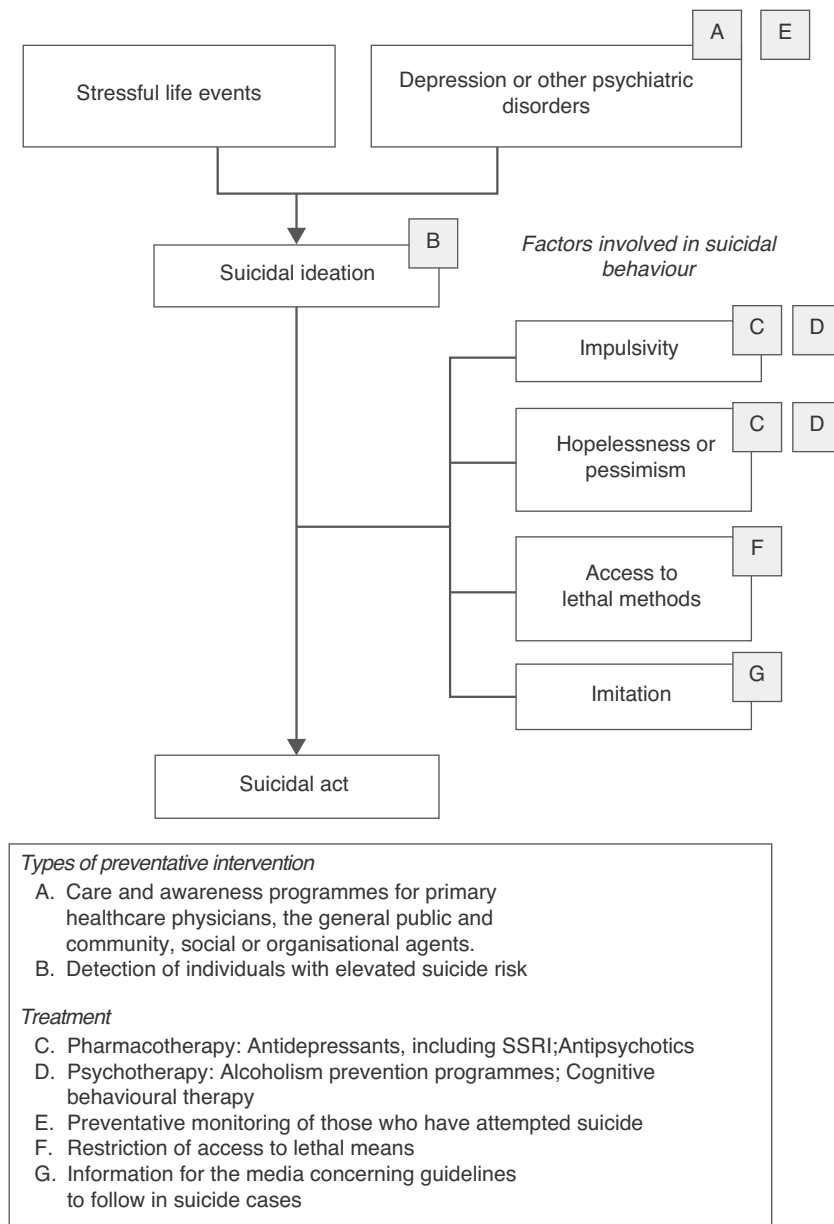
A E

Stressful life events

Depression or other psychiatric disorders

B

Suicidal ideation

*Factors involved in suicidal behaviour*

C D

Impulsivity

C D

Hopelessness or pessimism

F

Access to lethal methods

G

Imitation

Suicidal act

*Types of preventative intervention*

A. Care and awareness programmes for primary healthcare physicians, the general public and community, social or organisational agents.
B. Detection of individuals with elevated suicide risk

*Treatment*

C. Pharmacotherapy: Antidepressants, including SSRI;Antipsychotics
D. Psychotherapy: Alcoholism prevention programmes; Cognitive behavioural therapy
E. Preventative monitoring of those who have attempted suicide
F. Restriction of access to lethal means
G. Information for the media concerning guidelines to follow in suicide cases